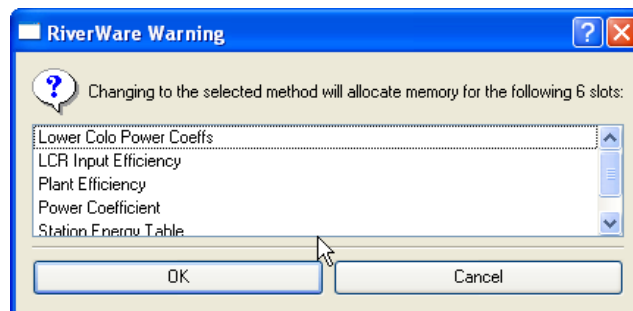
RiverWare Warning

Changing to the selected method will allocate memory for the following 6 slots:

Lower Colo Power Coeffs
LCR Input Efficiency
Plant Efficiency
Power Coefficient
Station Energy Table

OK

Cancel